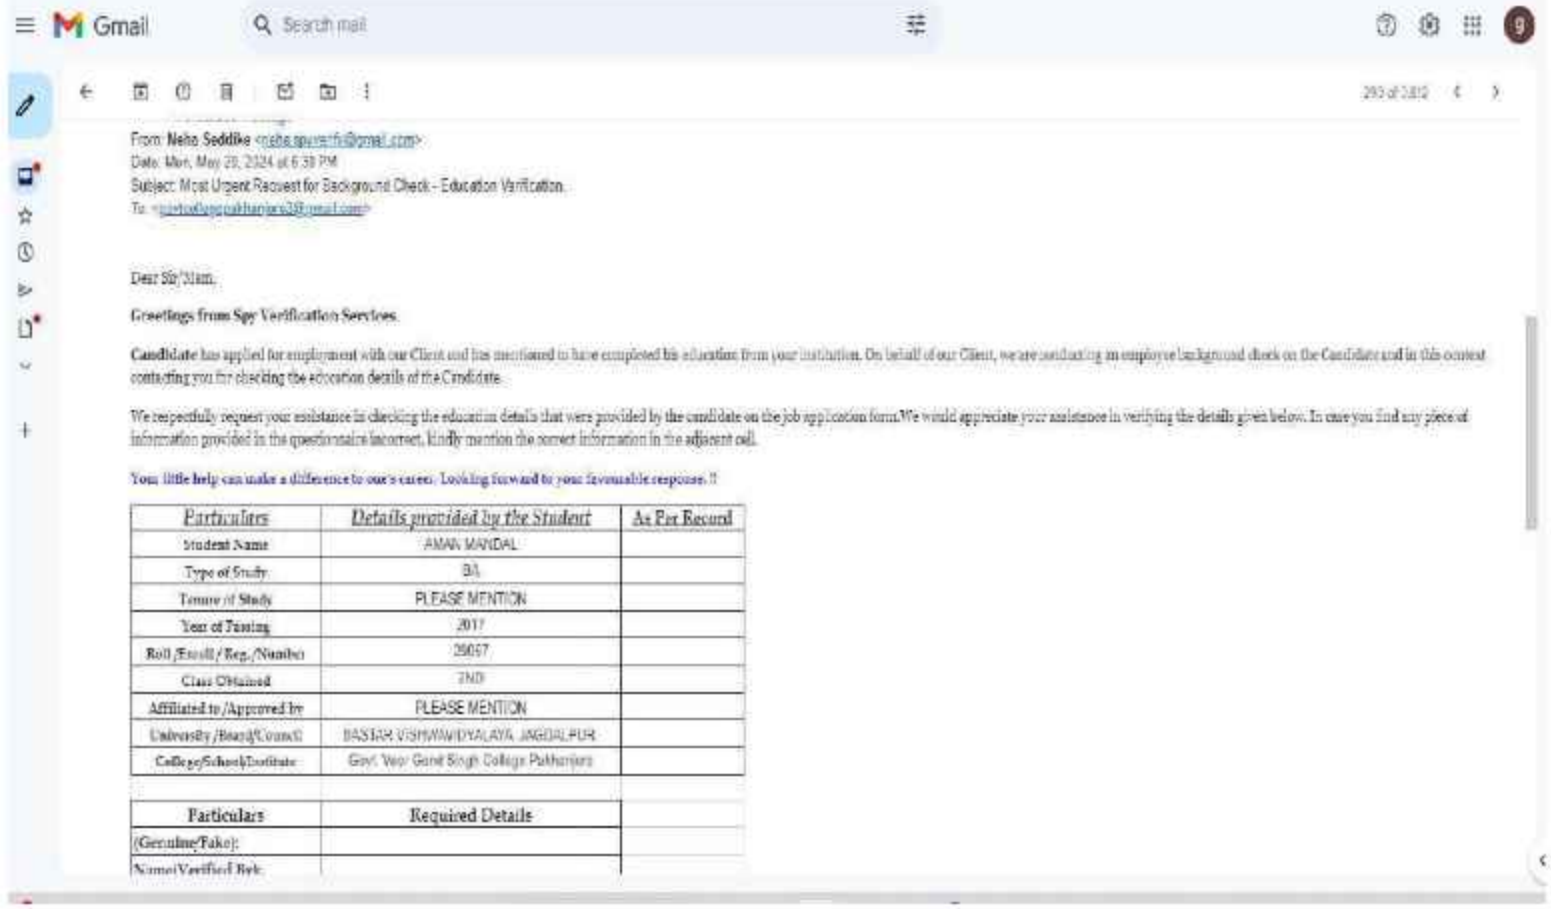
Gmail

Search mail

293 of 3,812

From: Neha Seddike <neha.spyverfi@gmail.com>
Date: Mon, May 20, 2024 at 6:38 PM
Subject: Most Urgent Request for Background Check - Education Verification
To: <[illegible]@gmail.com>

Dear Sir/Mam,

Greetings from Spy Verification Services.

Candidate has applied for employment with our Client and has mentioned to have completed his education from your institution. On behalf of our Client, we are conducting an employee background check on the Candidate and in this context contacting you for checking the education details of the Candidate.

We respectfully request your assistance in checking the education details that were provided by the candidate on the job application form.We would appreciate your assistance in verifying the details given below. In case you find any piece of information provided in the questionnaire incorrect, kindly mention the correct information in the adjacent cell.

Your little help can make a difference to one's career. Looking forward to your favourable response.!!

| Particulars | Details provided by the Student | As Per Record |
|---|---|---|
| Student Name | AMAN MANDAL | |
| Type of Study | BA | |
| Tenure of Study | PLEASE MENTION | |
| Year of Passing | 2017 | |
| Roll /Enroll / Reg. /Number | 29057 | |
| Class Obtained | 2ND | |
| Affiliated to /Approved by | PLEASE MENTION | |
| University /Board/Council | BASTAR VISHWAVIDYALAYA JAGDALPUR | |
| College/School/Institute | Govt. Veer Gond Singh College Pakhanjore | |

| Particulars | Required Details |
|---|---|
| (Genuine/Fake): | |
| Name(Verified By): | |